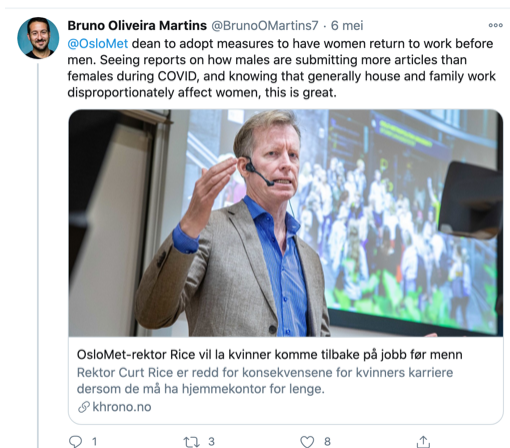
Bruno Oliveira Martins @BrunoOMartins7 · 6 mei

@OsloMet dean to adopt measures to have women return to work before men. Seeing reports on how males are submitting more articles than females during COVID, and knowing that generally house and family work disproportionately affect women, this is great.

OsloMet-rektor Rice vil la kvinner komme tilbake på jobb før menn
Rektor Curt Rice er redd for konsekvensene for kvinners karriere dersom de må ha hjemmekontor for lenge.
khrono.no

1 3 8